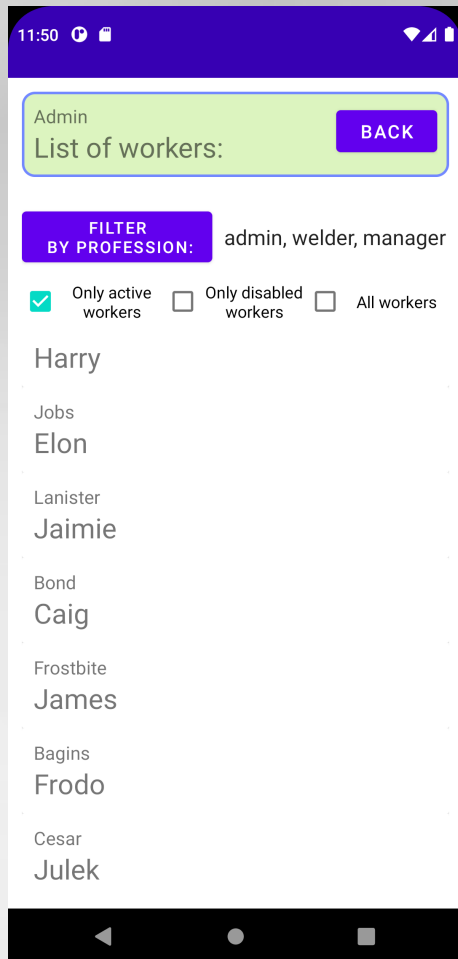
11:50

Admin
List of workers:

BACK

FILTER BY PROFESSION:

admin, welder, manager

Only active workers

Only disabled workers

All workers

Harry

Jobs
Elon

Lanister
Jaimie

Bond
Caig

Frostbite
James

Bagins
Frodo

Cesar
Julek